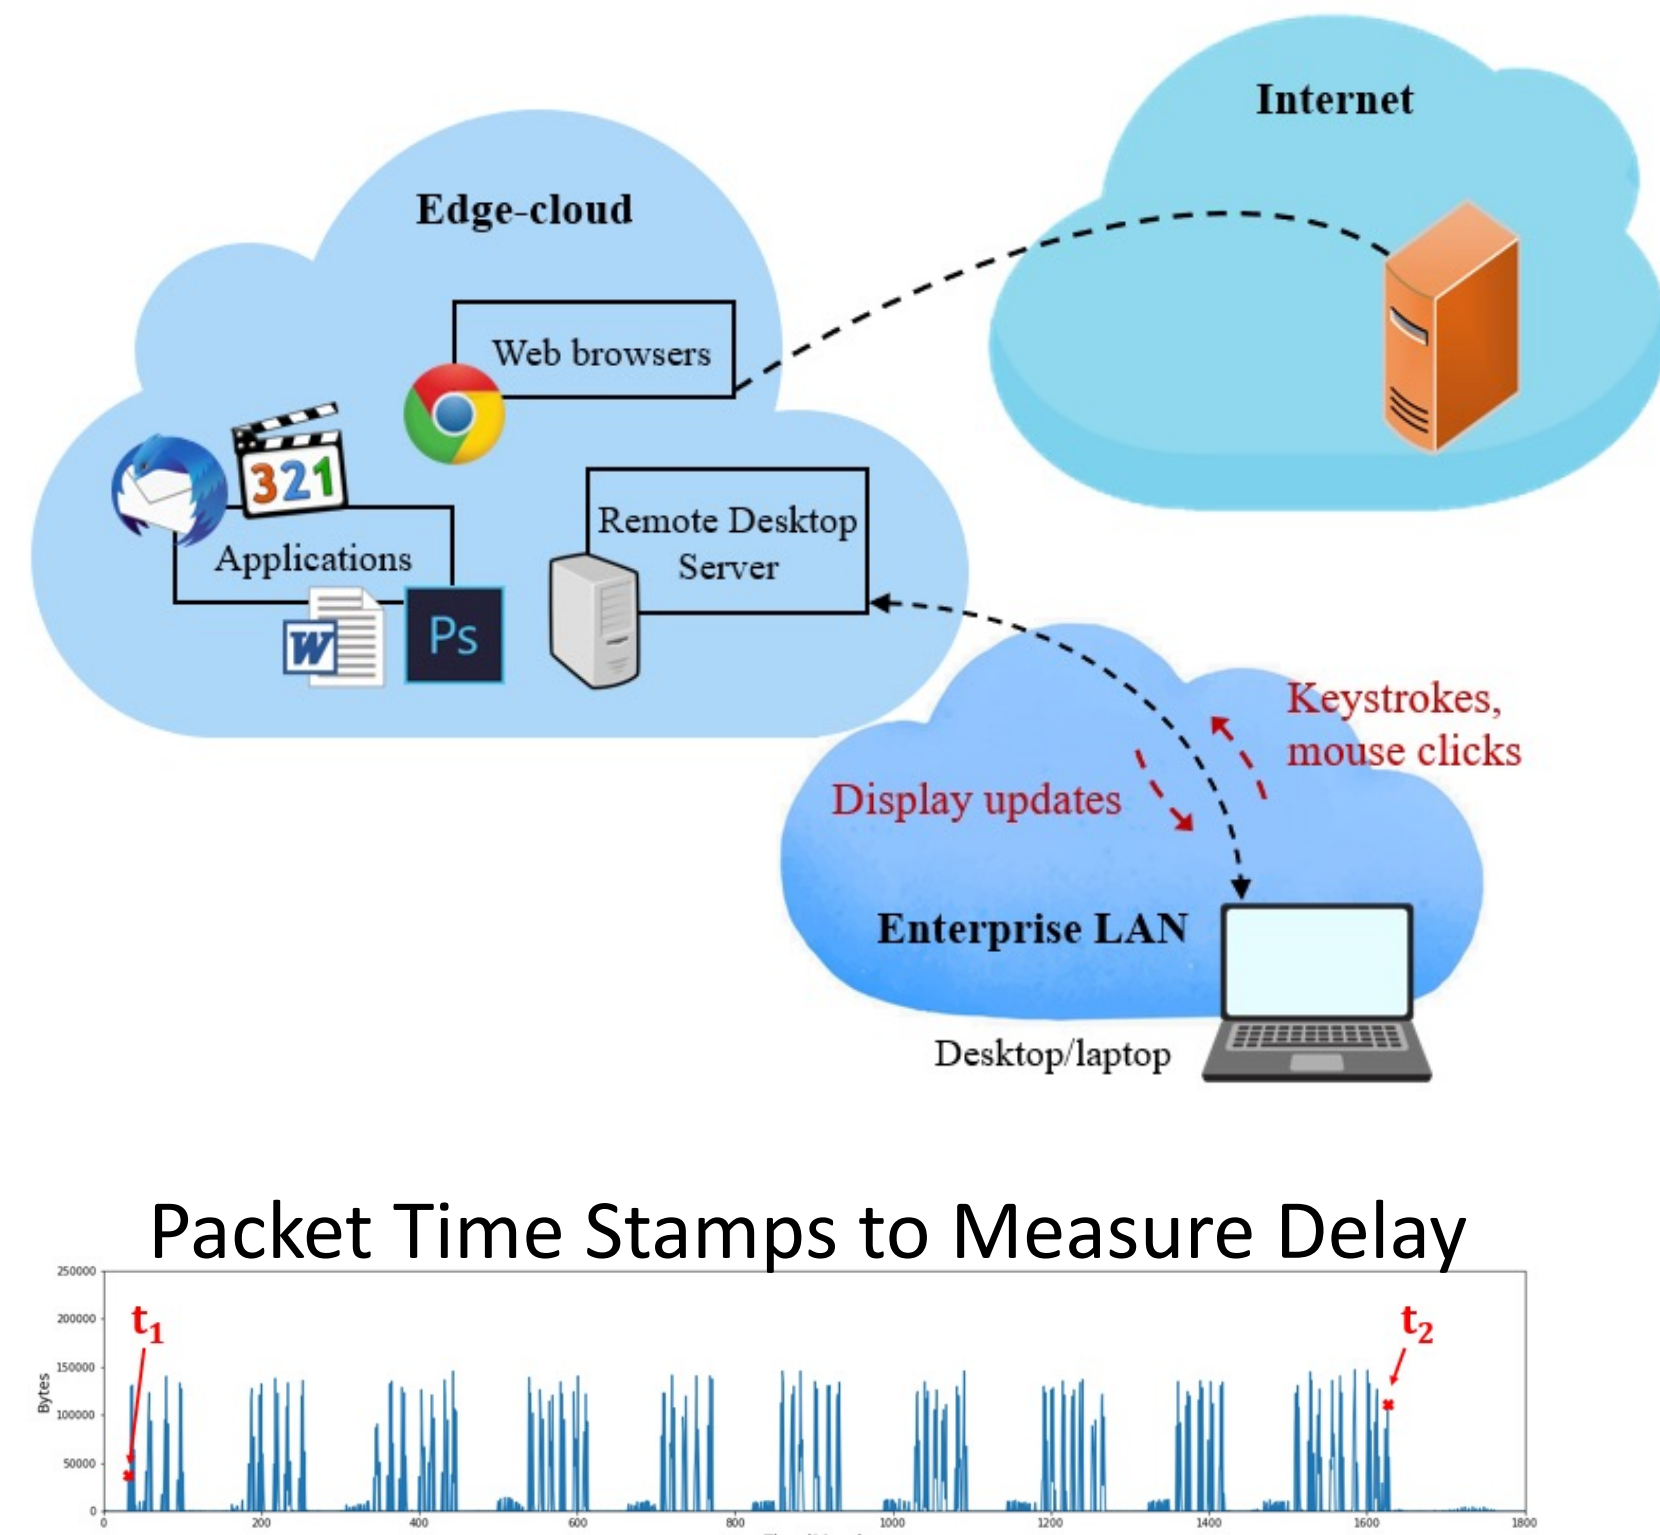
Internet

Edge-cloud

Web browsers

321

Applications

Ps

Remote Desktop Server

Keystrokes, mouse clicks

Display updates

Enterprise LAN

Desktop/laptop

Packet Time Stamps to Measure Delay

250000
200000
150000
100000
50000
0

Bytes

$t_1$

$t_2$

0 200 400 600 800 1000 1200 1400 1600 1800

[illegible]